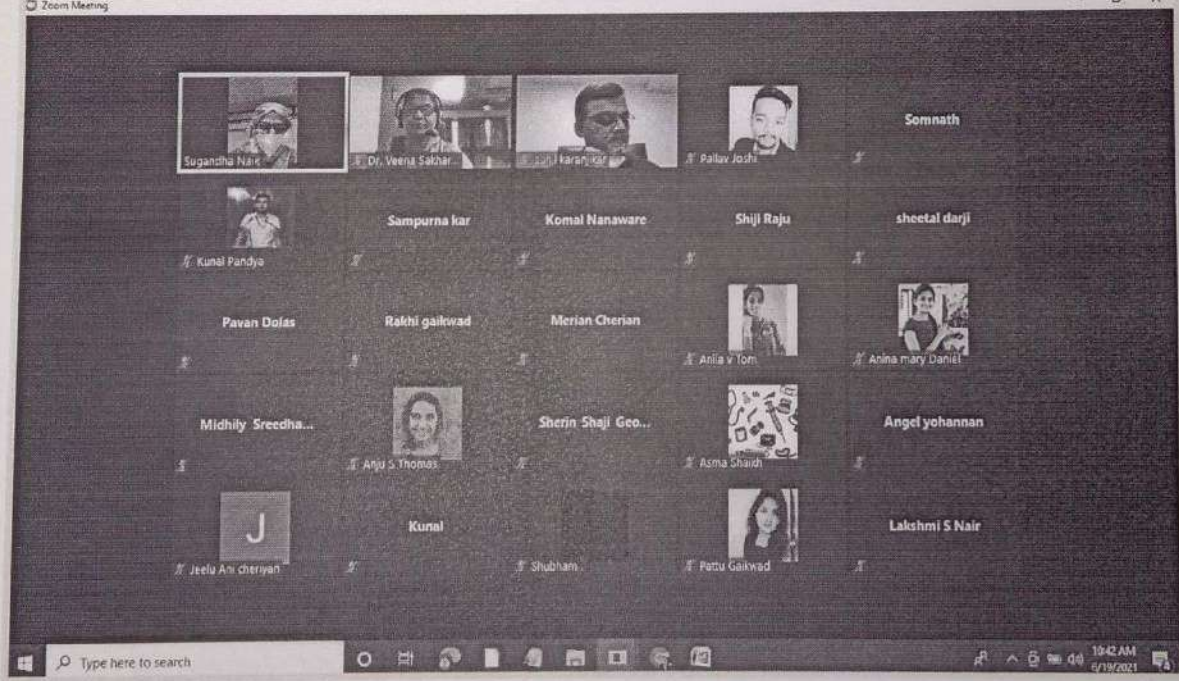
Zoom Meeting

Sugandha Naik
Dr. Veena Sakhar
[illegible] karanjkar
Pallav Joshi
Somnath

Kunal Pandya
Sampurna kar
Komal Nanaware
Shiji Raju
sheetal darji

Pavan Dolas
Rakhi gaikwad
Merian Cherian
Anila v Tom
Anina mary Daniel

Midhily Sreedha...
Anju S Thomas
Sherin Shaji Geo...
Asma Shaikh
Angel yohannan

J
Jeelu Ani cheriyan
Kunal
Shubham
Pattu Gaikwad
Lakshmi S Nair

Type here to search

10:42 AM
6/19/2021